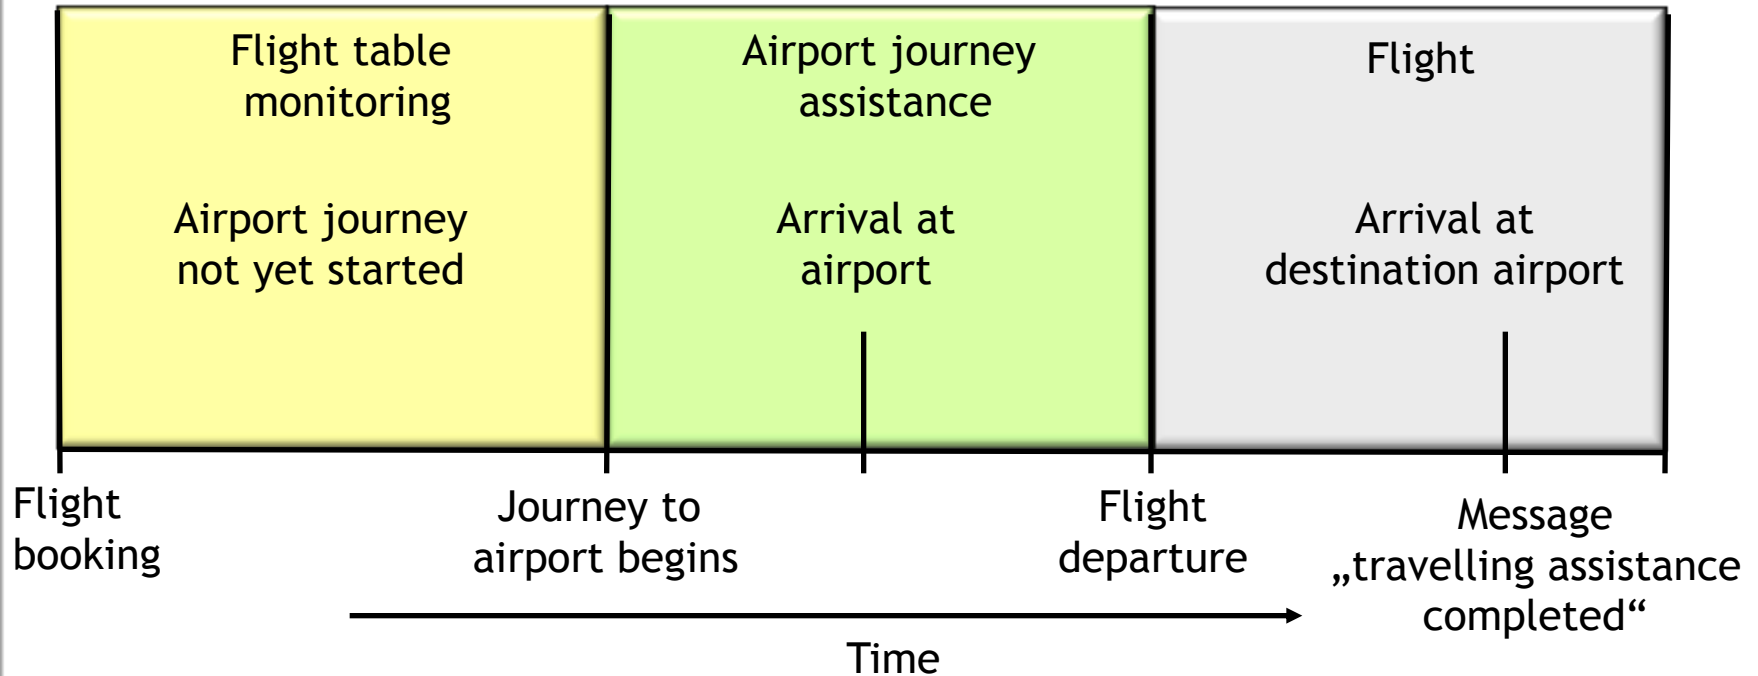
Flight table monitoring

Airport journey not yet started

Airport journey assistance

Arrival at airport

Flight

Arrival at destination airport

Flight booking

Journey to airport begins

Flight departure

Message „travelling assistance completed“

Time